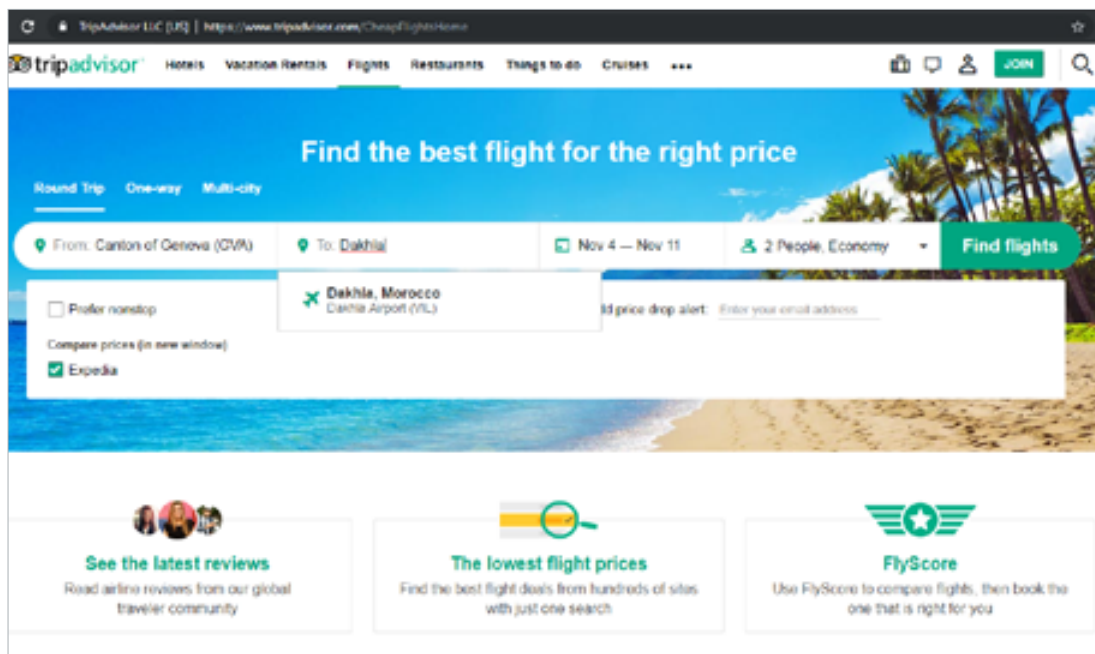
TripAdvisor LLC [US] | https://www.tripadvisor.com/CheapFlightsHome

tripadvisor Hotels Vacation Rentals Flights Restaurants Things to do Cruises •••

JOIN

Find the best flight for the right price

Round Trip One-way Multi-city

From: Canton of Geneva (GVA)

To: Dakhla

Nov 4 — Nov 11

2 People, Economy

Find flights

Dakhla, Morocco
Dakhla Airport (VIL)

Prefer nonstop

ld price drop alert: Enter your email address

Compare prices (in new window)

Expedia

See the latest reviews
Read airline reviews from our global traveler community

The lowest flight prices
Find the best flight deals from hundreds of sites with just one search

FlyScore
Use FlyScore to compare flights, then book the one that is right for you